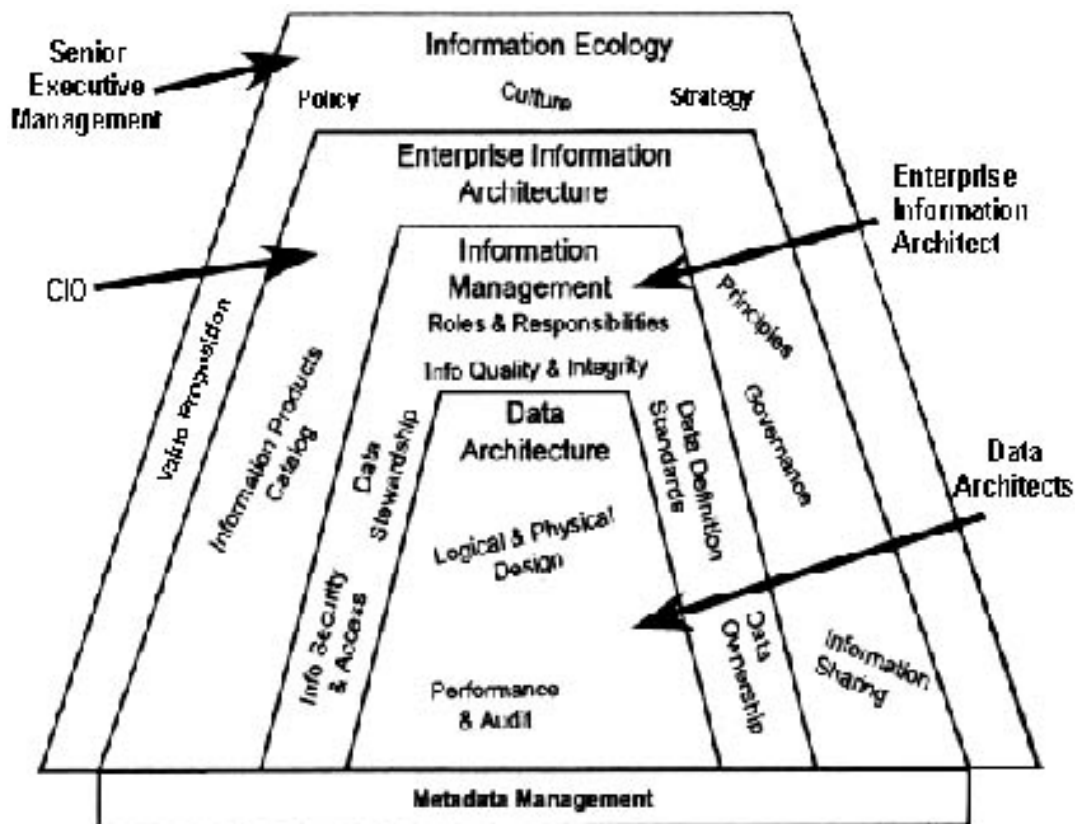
Senior Executive Management

Information Ecology

Policy

Culture

Strategy

Enterprise Information Architecture

Enterprise Information Architect

CIO

Information Management

Roles & Responsibilities

Value Proposition

Information Products Catalog

Principles

Info Quality & Integrity

Data Architecture

Data Stewardship

Data Definition Standards

Governance

Data Architects

Logical & Physical Design

Info Security & Access

Data Ownership

Information Sharing

Performance & Audit

Metadata Management